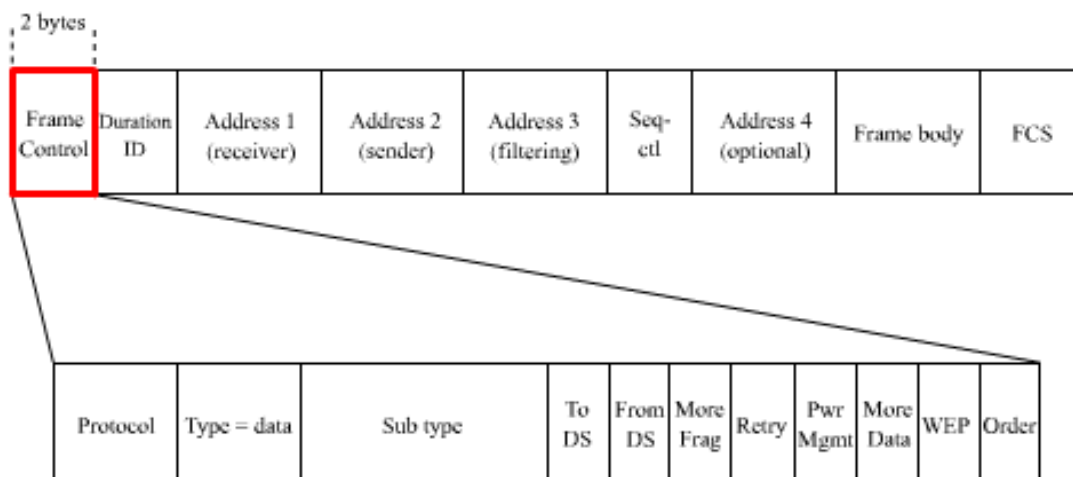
2 bytes

| Frame Control | Duration ID | Address 1 (receiver) | Address 2 (sender) | Address 3 (filtering) | Seq-ctl | Address 4 (optional) | Frame body | FCS |
|---|---|---|---|---|---|---|---|---|

| Protocol | Type = data | Sub type | To DS | From DS | More Frag | Retry | Pwr Mgmt | More Data | WEP | Order |
|---|---|---|---|---|---|---|---|---|---|---|